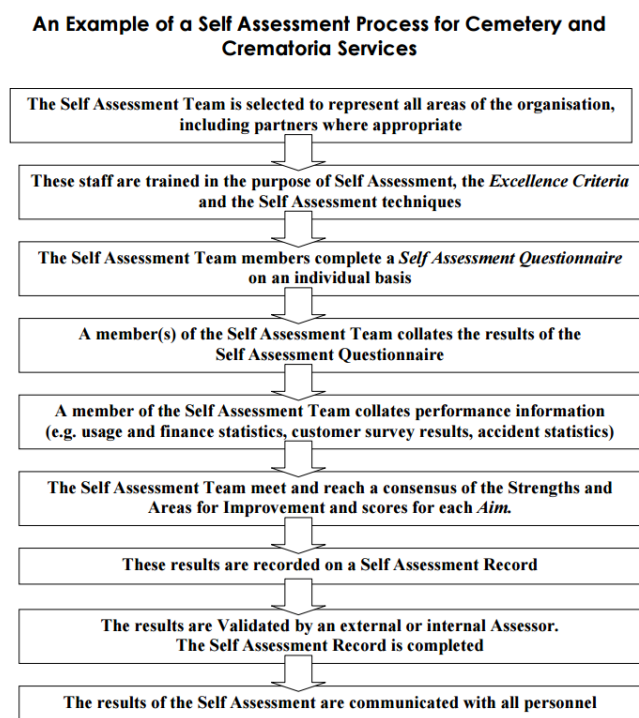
An Example of a Self Assessment Process for Cemetery and Crematoria Services

The Self Assessment Team is selected to represent all areas of the organisation, including partners where appropriate

These staff are trained in the purpose of Self Assessment, the *Excellence Criteria* and the Self Assessment techniques

The Self Assessment Team members complete a *Self Assessment Questionnaire* on an individual basis

A member(s) of the Self Assessment Team collates the results of the Self Assessment Questionnaire

A member of the Self Assessment Team collates performance information (e.g. usage and finance statistics, customer survey results, accident statistics)

The Self Assessment Team meet and reach a consensus of the Strengths and Areas for Improvement and scores for each *Aim*.

These results are recorded on a Self Assessment Record

The results are Validated by an external or internal Assessor. The Self Assessment Record is completed

The results of the Self Assessment are communicated with all personnel